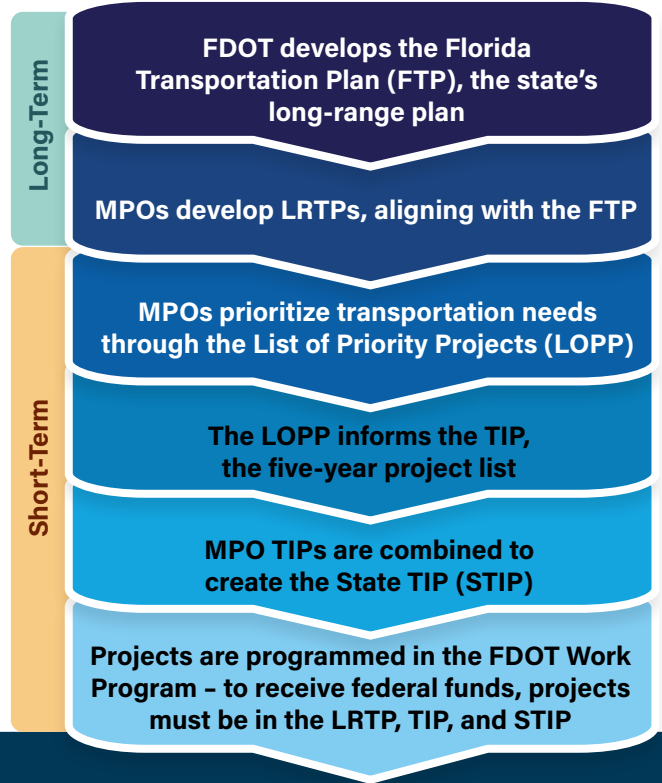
Long-Term

FDOT develops the Florida Transportation Plan (FTP), the state's long-range plan

MPOs develop LRTPs, aligning with the FTP

Short-Term

MPOs prioritize transportation needs through the List of Priority Projects (LOPP)

The LOPP informs the TIP, the five-year project list

MPO TIPs are combined to create the State TIP (STIP)

Projects are programmed in the FDOT Work Program – to receive federal funds, projects must be in the LRTP, TIP, and STIP